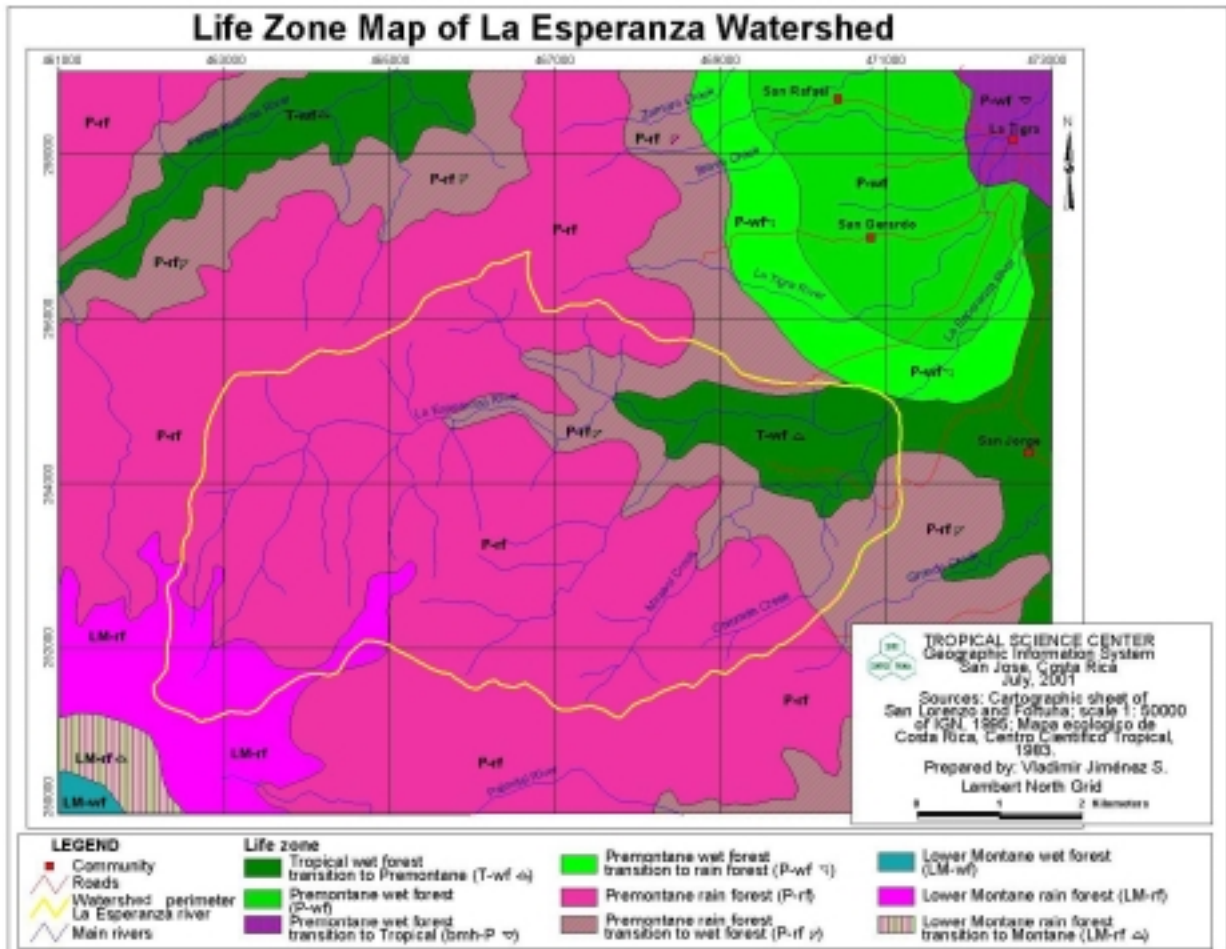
Life Zone Map of La Esperanza Watershed

461000 463000 465000 467000 469000 471000 473000

268000 266000 264000 262000 260000

N

P-rf
T-wf
P-rf
P-rf
P-rf
P-rf
P-wf
San Rafael
La Tigra
P-wf
P-wf
San Gerardo
La Tigra River
La Esperanza River
P-wf
P-rf
La Esperanza River
P-rf
T-wf
San Jorge
P-rf
P-rf
LM-rf
LM-rf
P-rf
P-rf
LM-rf
LM-wf
Zamora Creek
Morera Creek
Grande Creek
Chocolate Creek

TROPICAL SCIENCE CENTER
Geographic Information System
San Jose, Costa Rica
July, 2001

Sources: Cartographic sheet of San Lorenzo and Fortuna; scale 1: 50000 of IGN, 1986; Mapa ecologico de Costa Rica, Centro Cientifico Tropical, 1993.

Prepared by: Vladimir Jiménez S.
Lambert North Grid

0 1 2 Kilometers

LEGEND
Community
Roads
Watershed perimeter
La Esperanza river
Main rivers

Life zone
Tropical wet forest transition to Premontane (T-wf)
Premontane wet forest (P-wf)
Premontane wet forest transition to Tropical (bmh-P)
Premontane wet forest transition to rain forest (P-wf)
Premontane rain forest (P-rf)
Premontane rain forest transition to wet forest (P-rf)
Lower Montane wet forest (LM-wf)
Lower Montane rain forest (LM-rf)
Lower Montane rain forest transition to Montane (LM-rf)